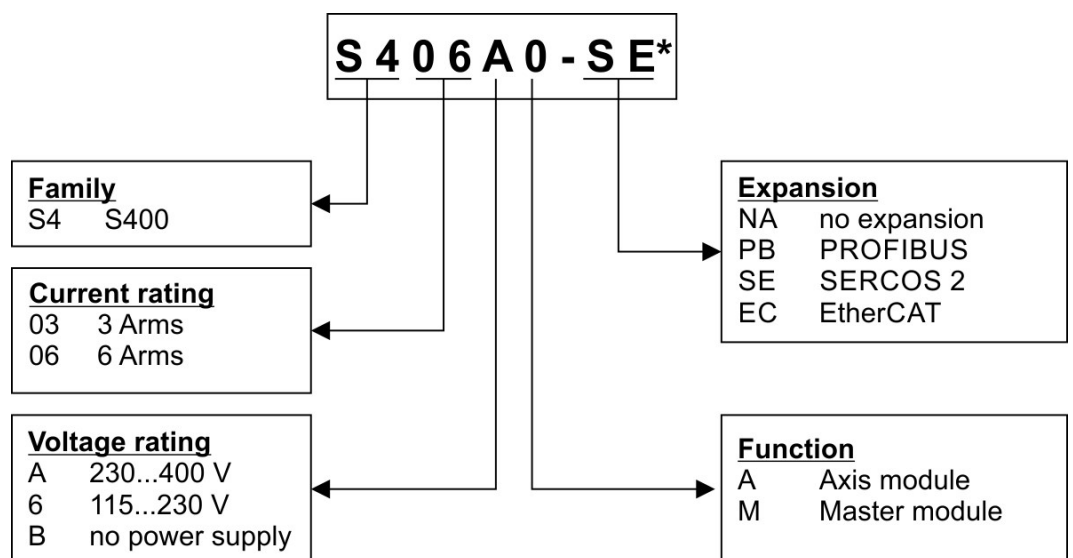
S 4 0 6 A 0 - S E*

Family
S4 S400

Current rating
03 3 Arms
06 6 Arms

Voltage rating
A 230...400 V
6 115...230 V
B no power supply

Expansion
NA no expansion
PB PROFIBUS
SE SERCOS 2
EC EtherCAT

Function
A Axis module
M Master module